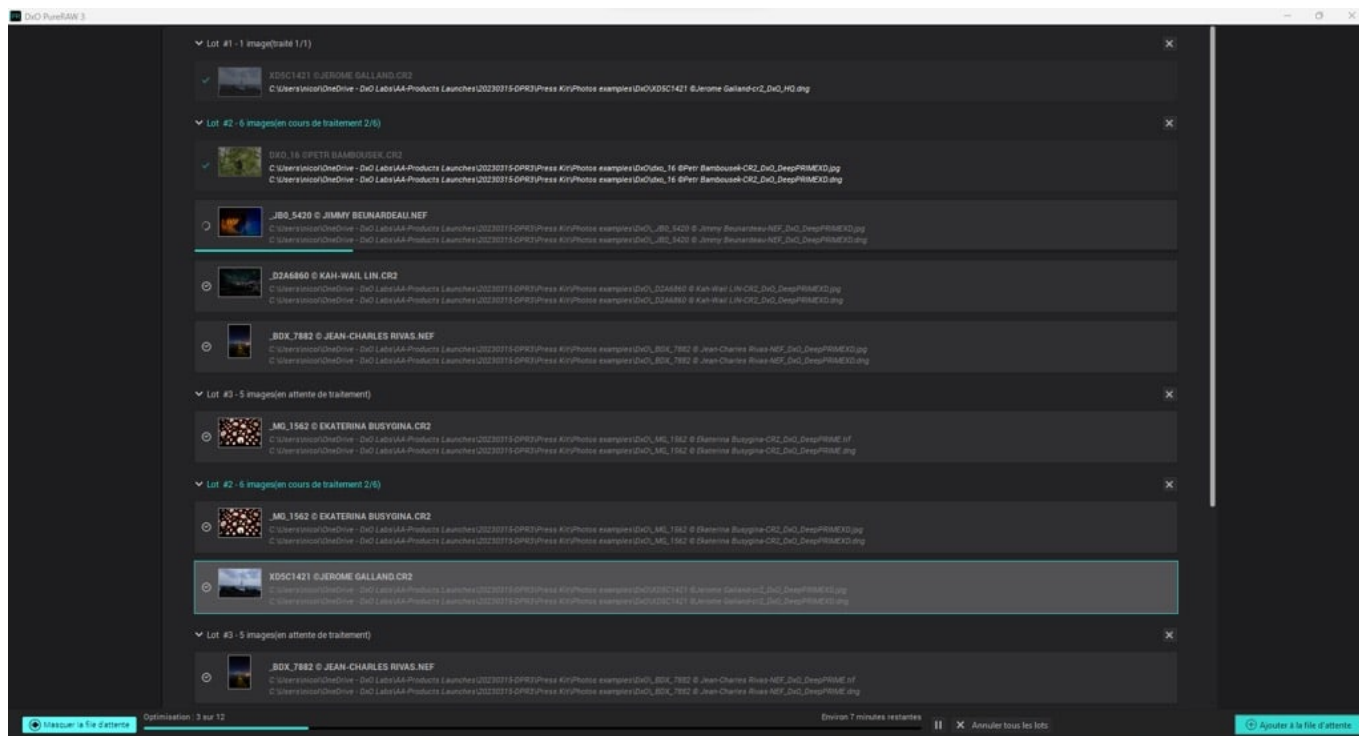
DxO PureRAW 3

Lot #1 - 1 image(traité 1/1)

XDSC1421 ©JEROME GALLAND.CR2
C:\Users\nicol\OneDrive - DxO Labs\AA-Products Launches\20230315-DPR3\Press Kit\Photos examples\DxO\XDSC1421 ©Jerome Galland-cr2_DxO_HQ.dng

Lot #2 - 6 images(en cours de traitement 2/6)

DXO_16 ©PETR BAMBOUSEK.CR2
C:\Users\nicol\OneDrive - DxO Labs\AA-Products Launches\20230315-DPR3\Press Kit\Photos examples\DxO\dxo_16 ©Petr Bambousek-CR2_DxO_DeepPRIMEXD.jpg
C:\Users\nicol\OneDrive - DxO Labs\AA-Products Launches\20230315-DPR3\Press Kit\Photos examples\DxO\dxo_16 ©Petr Bambousek-CR2_DxO_DeepPRIMEXD.dng

_JB0_5420 © JIMMY BEUNARDEAU.NEF
C:\Users\nicol\OneDrive - DxO Labs\AA-Products Launches\20230315-DPR3\Press Kit\Photos examples\DxO\_JB0_5420 © Jimmy Beunardeau-NEF_DxO_DeepPRIMEXD.jpg
C:\Users\nicol\OneDrive - DxO Labs\AA-Products Launches\20230315-DPR3\Press Kit\Photos examples\DxO\_JB0_5420 © Jimmy Beunardeau-NEF_DxO_DeepPRIMEXD.dng

_D2A6860 © KAH-WAIL LIN.CR2
C:\Users\nicol\OneDrive - DxO Labs\AA-Products Launches\20230315-DPR3\Press Kit\Photos examples\DxO\_D2A6860 © Kah-Wail LIN-CR2_DxO_DeepPRIMEXD.jpg
C:\Users\nicol\OneDrive - DxO Labs\AA-Products Launches\20230315-DPR3\Press Kit\Photos examples\DxO\_D2A6860 © Kah-Wail LIN-CR2_DxO_DeepPRIMEXD.dng

_BDX_7882 © JEAN-CHARLES RIVAS.NEF
C:\Users\nicol\OneDrive - DxO Labs\AA-Products Launches\20230315-DPR3\Press Kit\Photos examples\DxO\_BDX_7882 © Jean-Charles Rivas-NEF_DxO_DeepPRIMEXD.jpg
C:\Users\nicol\OneDrive - DxO Labs\AA-Products Launches\20230315-DPR3\Press Kit\Photos examples\DxO\_BDX_7882 © Jean-Charles Rivas-NEF_DxO_DeepPRIMEXD.dng

Lot #3 - 5 images(en attente de traitement)

_MG_1562 © EKATERINA BUSYGINA.CR2
C:\Users\nicol\OneDrive - DxO Labs\AA-Products Launches\20230315-DPR3\Press Kit\Photos examples\DxO\_MG_1562 © Ekaterina Busygina-CR2_DxO_DeepPRIME.tif
C:\Users\nicol\OneDrive - DxO Labs\AA-Products Launches\20230315-DPR3\Press Kit\Photos examples\DxO\_MG_1562 © Ekaterina Busygina-CR2_DxO_DeepPRIME.dng

Lot #2 - 6 images(en cours de traitement 2/6)

_MG_1562 © EKATERINA BUSYGINA.CR2
C:\Users\nicol\OneDrive - DxO Labs\AA-Products Launches\20230315-DPR3\Press Kit\Photos examples\DxO\_MG_1562 © Ekaterina Busygina-CR2_DxO_DeepPRIMEXD.jpg
C:\Users\nicol\OneDrive - DxO Labs\AA-Products Launches\20230315-DPR3\Press Kit\Photos examples\DxO\_MG_1562 © Ekaterina Busygina-CR2_DxO_DeepPRIMEXD.dng

XDSC1421 ©JEROME GALLAND.CR2
C:\Users\nicol\OneDrive - DxO Labs\AA-Products Launches\20230315-DPR3\Press Kit\Photos examples\DxO\XDSC1421 ©Jerome Galland-cr2_DxO_DeepPRIMEXD.jpg
C:\Users\nicol\OneDrive - DxO Labs\AA-Products Launches\20230315-DPR3\Press Kit\Photos examples\DxO\XDSC1421 ©Jerome Galland-cr2_DxO_DeepPRIMEXD.dng

Lot #3 - 5 images(en attente de traitement)

_BDX_7882 © JEAN-CHARLES RIVAS.NEF
C:\Users\nicol\OneDrive - DxO Labs\AA-Products Launches\20230315-DPR3\Press Kit\Photos examples\DxO\_BDX_7882 © Jean-Charles Rivas-NEF_DxO_DeepPRIME.tif
C:\Users\nicol\OneDrive - DxO Labs\AA-Products Launches\20230315-DPR3\Press Kit\Photos examples\DxO\_BDX_7882 © Jean-Charles Rivas-NEF_DxO_DeepPRIME.dng

Masquer la file d'attente
Optimisation : 3 sur 12
Environ 7 minutes restantes
Annuler tous les lots
Ajouter à la file d'attente